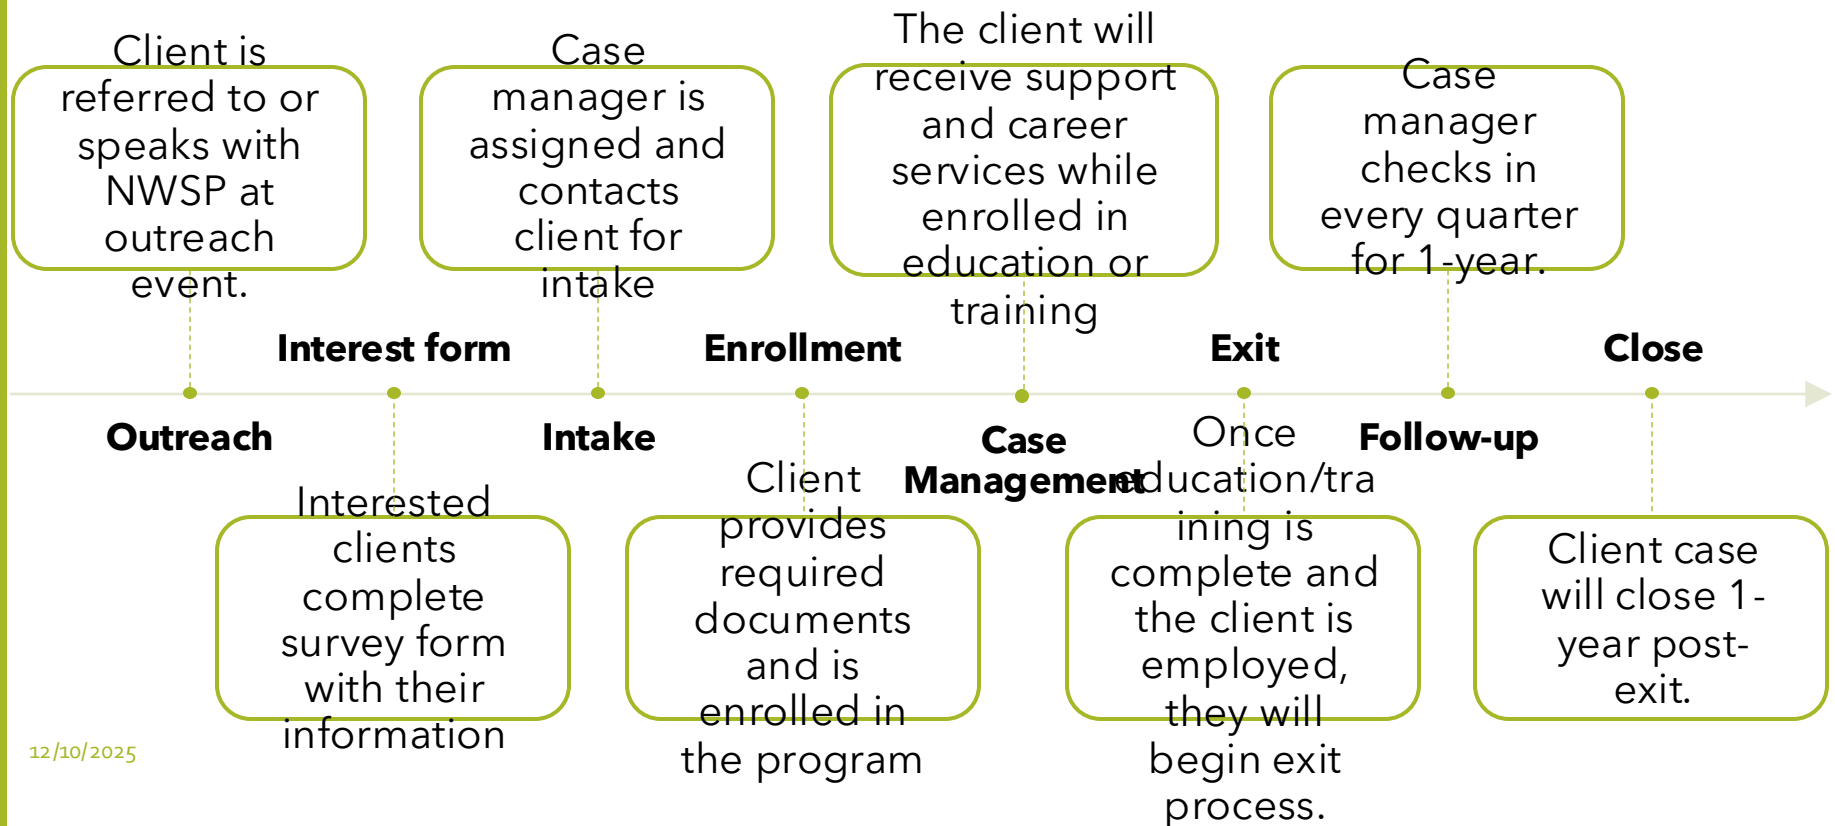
Client is referred to or speaks with NWSP at outreach event.

Case manager is assigned and contacts client for intake

The client will receive support and career services while enrolled in education or training

Case manager checks in every quarter for 1-year.

Interest form

Enrollment

Exit

Close

Outreach

Intake

Case Management

Follow-up

Interested clients complete survey form with their information

Client provides required documents and is enrolled in the program

Once education/training is complete and the client is employed, they will begin exit process.

Client case will close 1-year post-exit.

12/10/2025